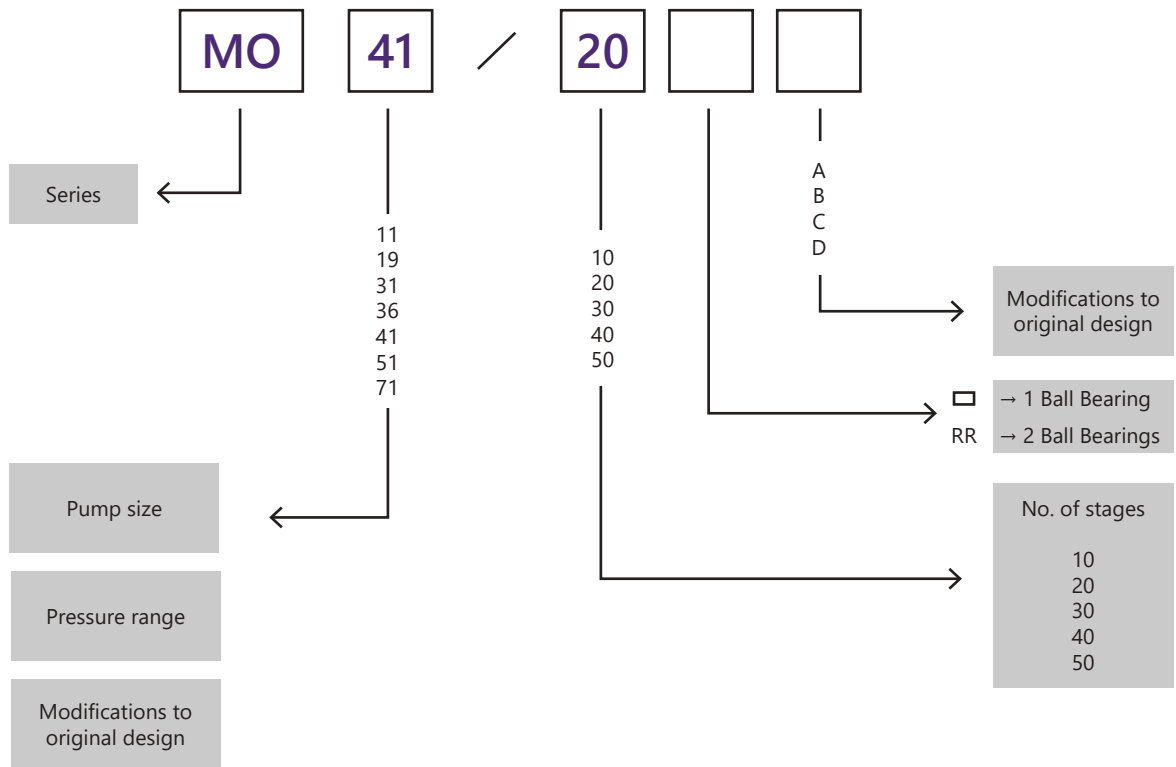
MO 41 / 20

Series

11
19
31
36
41
51
71

10
20
30
40
50

A
B
C
D

Modifications to original design

□ → 1 Ball Bearing
RR → 2 Ball Bearings

No. of stages

10
20
30
40
50

Pump size

Pressure range

Modifications to original design